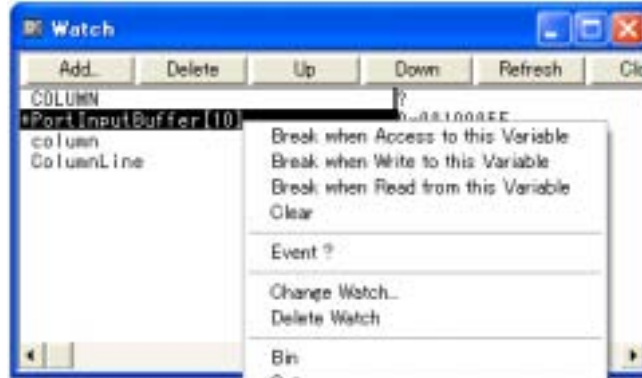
Watch

Add... Delete Up Down Refresh Clo

COLUMN
+PortInputBuffer[10]
column
ColumnLine

?
0x00100FF

Break when Access to this Variable
Break when Write to this Variable
Break when Read from this Variable
Clear

Event ?

Change Watch...
Delete Watch

Bin